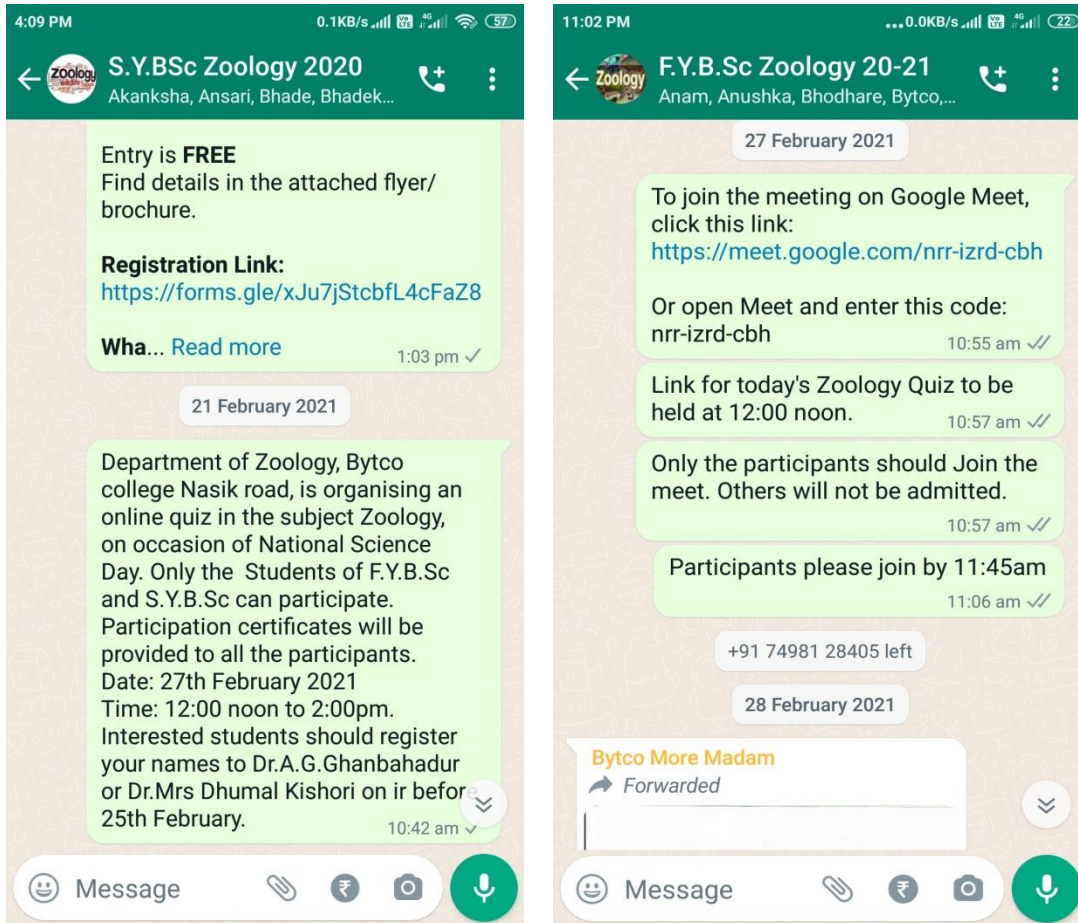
4:09 PM 0.1KB/s 57

S.Y.BSc Zoology 2020
Akanksha, Ansari, Bhade, Bhadek...

Entry is **FREE**
Find details in the attached flyer/ brochure.

**Registration Link:**
https://forms.gle/xJu7jStcbfL4cFaZ8

**Wha**... Read more
1:03 pm

21 February 2021

Department of Zoology, Bytco college Nasik road, is organising an online quiz in the subject Zoology, on occasion of National Science Day. Only the Students of F.Y.B.Sc and S.Y.B.Sc can participate. Participation certificates will be provided to all the participants.
Date: 27th February 2021
Time: 12:00 noon to 2:00pm.
Interested students should register your names to Dr.A.G.Ghanbahadur or Dr.Mrs Dhumal Kishori on ir before 25th February.
10:42 am

Message

11:02 PM ...0.0KB/s 22

F.Y.B.Sc Zoology 20-21
Anam, Anushka, Bhodhare, Bytco,...

27 February 2021

To join the meeting on Google Meet, click this link:
https://meet.google.com/nrr-izrd-cbh

Or open Meet and enter this code: nrr-izrd-cbh
10:55 am

Link for today's Zoology Quiz to be held at 12:00 noon.
10:57 am

Only the participants should Join the meet. Others will not be admitted.
10:57 am

Participants please join by 11:45am
11:06 am

+91 74981 28405 left

28 February 2021

Bytco More Madam
Forwarded

Message